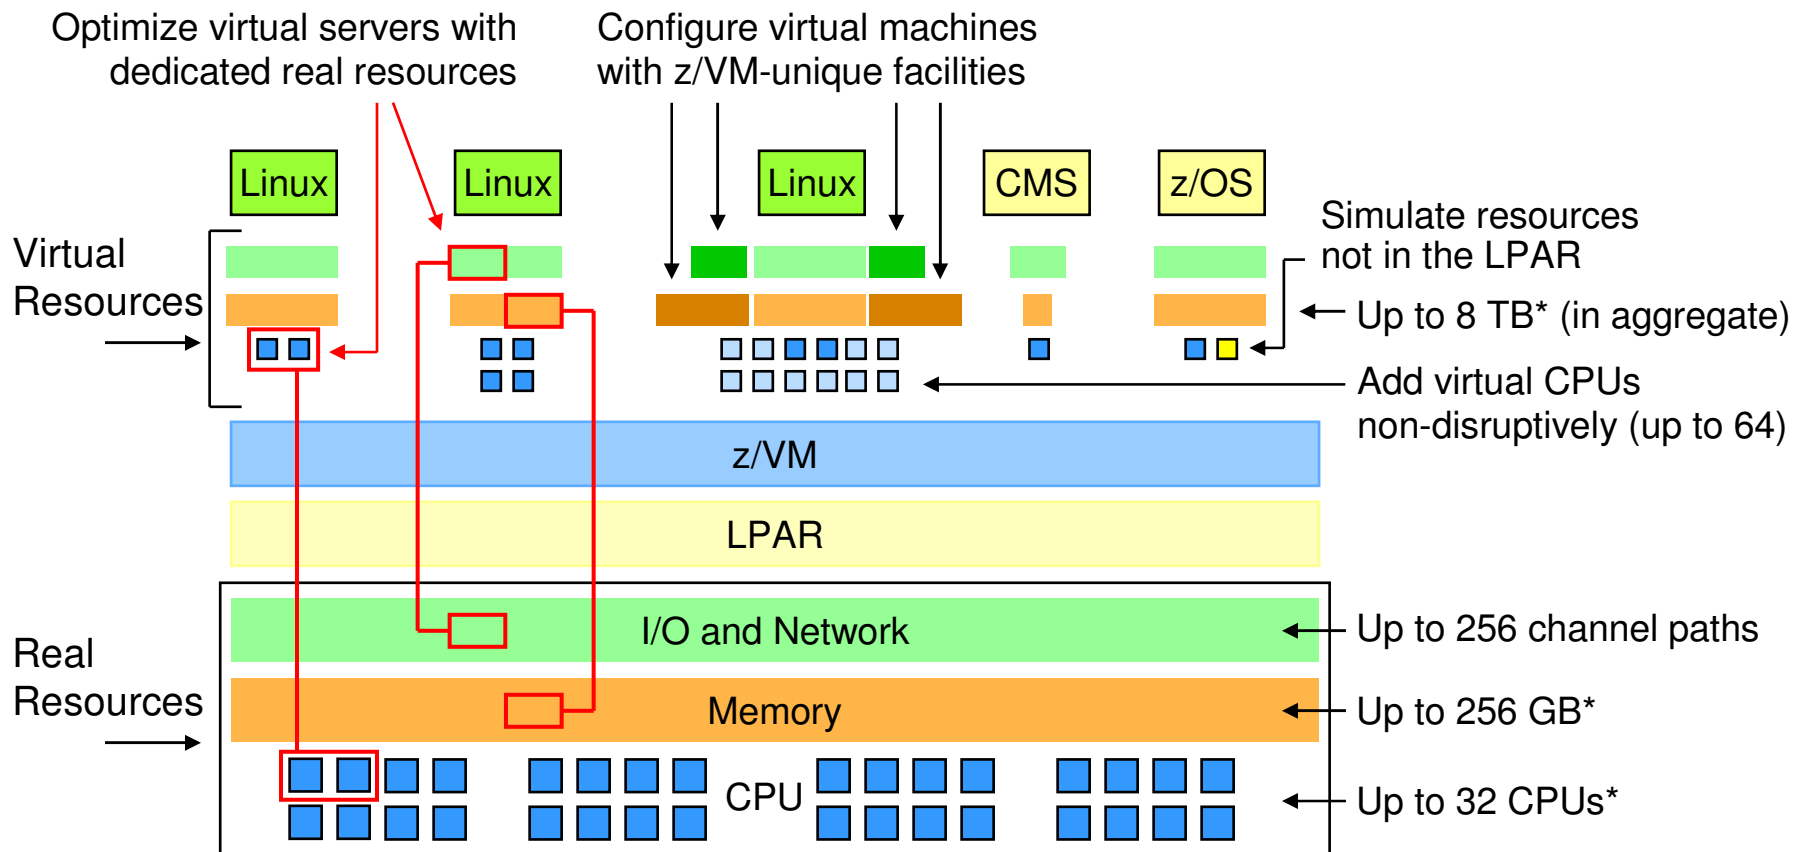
Optimize virtual servers with dedicated real resources

Configure virtual machines with z/VM-unique facilities

Linux

Linux

Linux

CMS

z/OS

Virtual Resources

Simulate resources not in the LPAR

Up to 8 TB* (in aggregate)

Add virtual CPUs non-disruptively (up to 64)

z/VM

LPAR

Real Resources

I/O and Network

Up to 256 channel paths

Memory

Up to 256 GB*

CPU

Up to 32 CPUs*